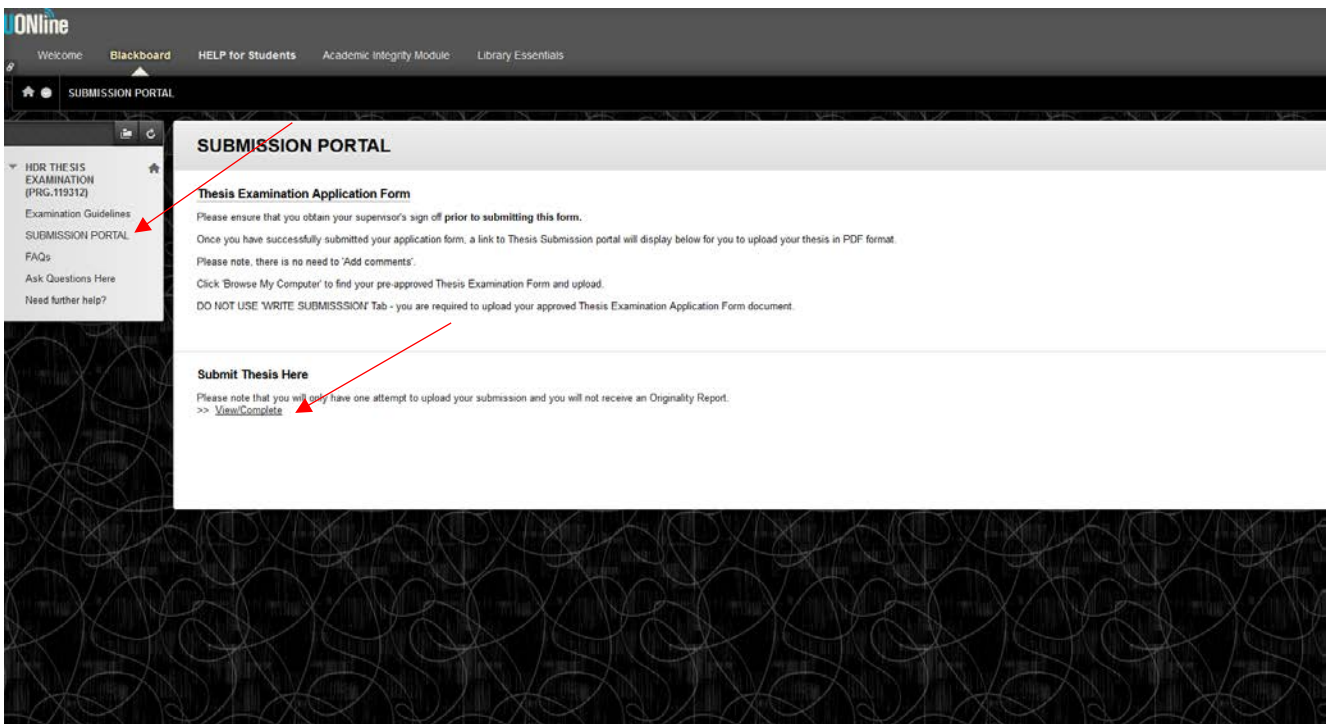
UONline

Welcome Blackboard HELP for Students Academic Integrity Module Library Essentials

SUBMISSION PORTAL

HDR THESIS EXAMINATION (PRG.119312)

Examination Guidelines

SUBMISSION PORTAL

FAQs

Ask Questions Here

Need further help?

SUBMISSION PORTAL

Thesis Examination Application Form

Please ensure that you obtain your supervisor's sign off **prior to submitting this form.**

Once you have successfully submitted your application form, a link to Thesis Submission portal will display below for you to upload your thesis in PDF format.

Please note, there is no need to 'Add comments'.

Click 'Browse My Computer' to find your pre-approved Thesis Examination Form and upload.

DO NOT USE 'WRITE SUBMISSSION' Tab - you are required to upload your approved Thesis Examination Application Form document.

Submit Thesis Here

Please note that you will only have one attempt to upload your submission and you will not receive an Originality Report.
>> View/Complete